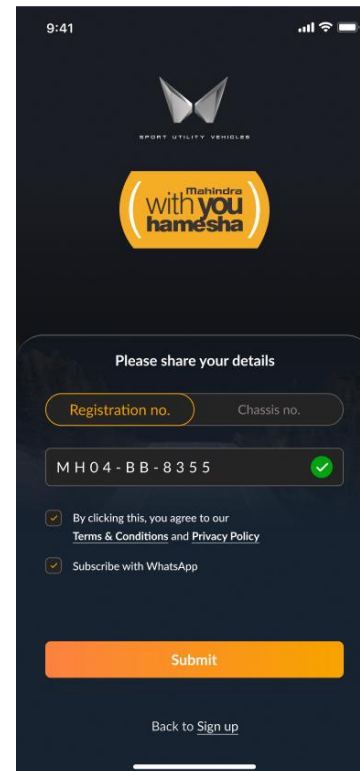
9:41

SPORT UTILITY VEHICLES

Mahindra
with you
hamesha

Please share your details

Registration no.
Chassis no.

MH04-BB-8355

By clicking this, you agree to our Terms & Conditions and Privacy Policy

Subscribe with WhatsApp

Submit

Back to Sign up